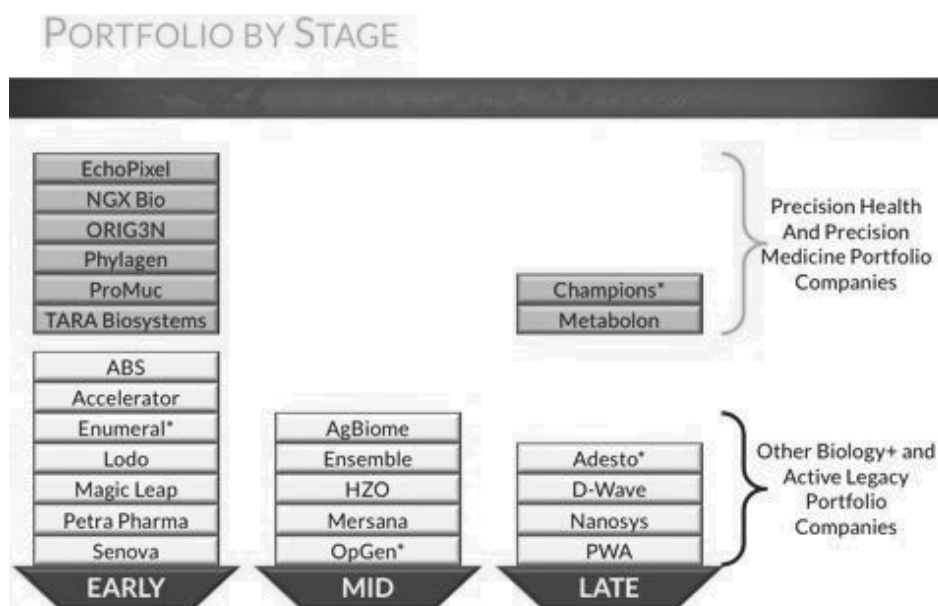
PORTFOLIO BY STAGE

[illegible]

EchoPixel
NGX Bio
ORIG3N
Phylagen
ProMuc
TARA Biosystems

Champions*
Metabolon

Precision Health And Precision Medicine Portfolio Companies

ABS
Accelerator
Enumeral*
Lodo
Magic Leap
Petra Pharma
Senova

AgBiome
Ensemble
HZO
Mersana
OpGen*

Adesto*
D-Wave
Nanosys
PWA

Other Biology+ and Active Legacy Portfolio Companies

EARLY
MID
LATE